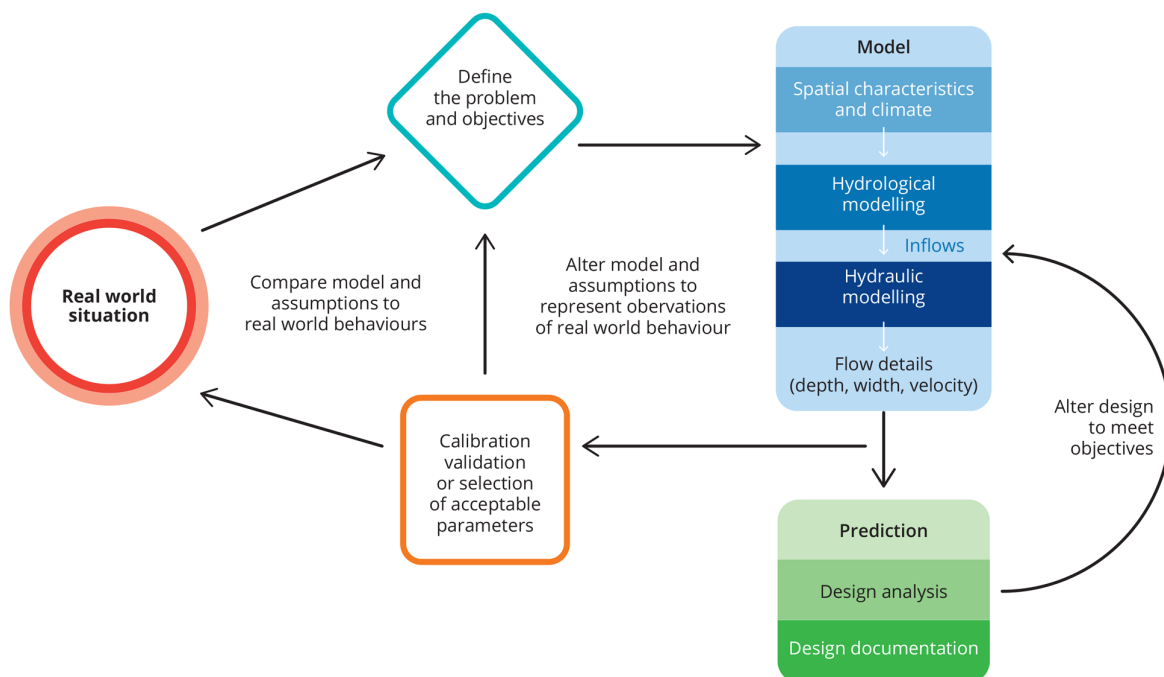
Define the problem and objectives

Model

Spatial characteristics and climate

Hydrological modelling

Inflows

Hydraulic modelling

Flow details (depth, width, velocity)

Real world situation

Compare model and assumptions to real world behaviours

Alter model and assumptions to represent obervations of real world behaviour

Alter design to meet objectives

Calibration validation or selection of acceptable parameters

Prediction

Design analysis

Design documentation